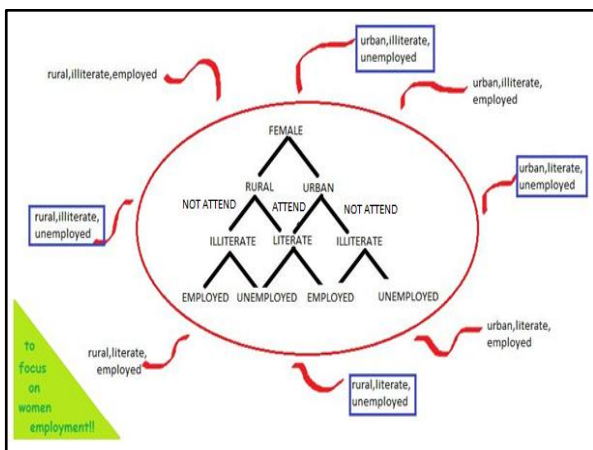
rural,illiterate,employed

urban,illiterate, unemployed

urban,illiterate, employed

urban,literate, unemployed

rural,illiterate, unemployed

FEMALE

RURAL

URBAN

NOT ATTEND

ATTEND

NOT ATTEND

ILLITERATE

LITERATE

ILLITERATE

EMPLOYED

UNEMPLOYED

EMPLOYED

UNEMPLOYED

urban,literate, employed

rural,literate, employed

rural,literate, unemployed

to focus on women employment!!